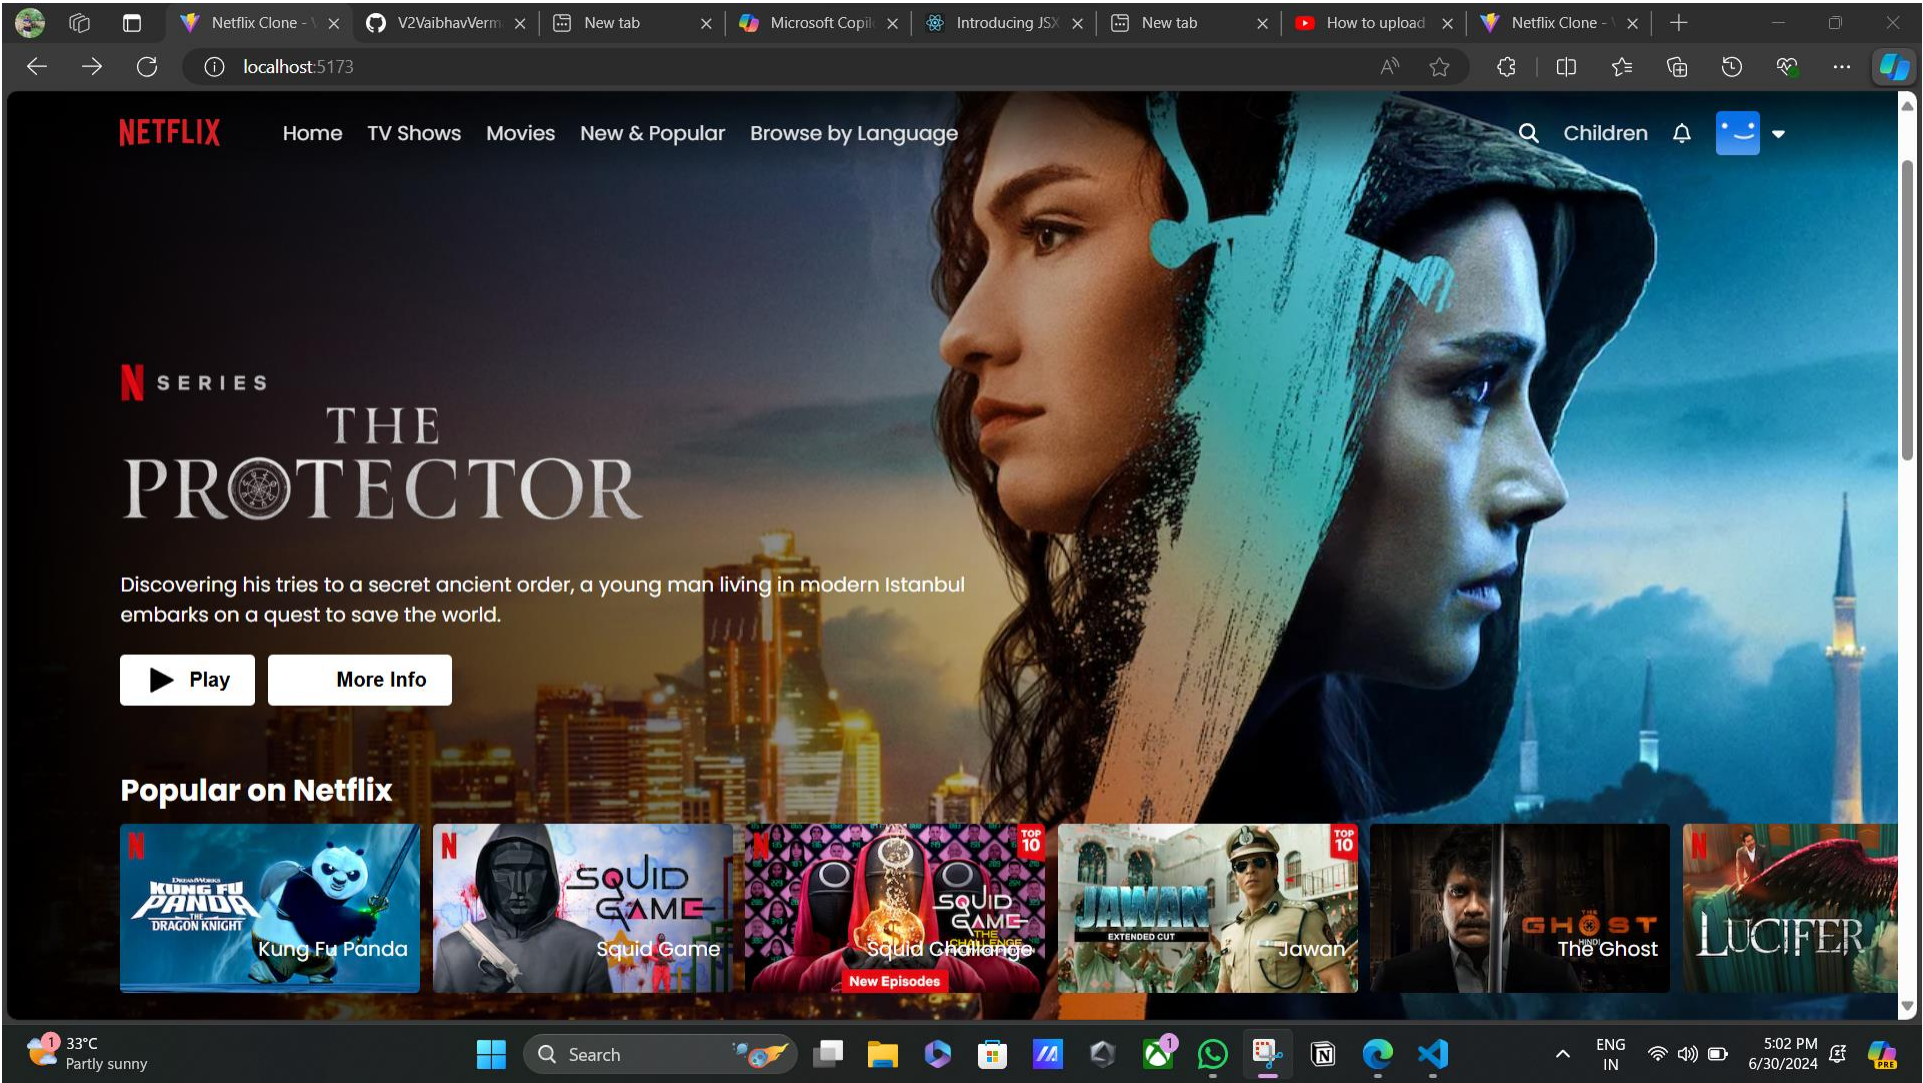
Netflix Clone - V
V2VaibhavVerm
New tab
Microsoft Copil
Introducing JSX
New tab
How to upload
Netflix Clone - V

localhost:5173

NETFLIX
Home
TV Shows
Movies
New & Popular
Browse by Language
Children

N SERIES
THE PROTECTOR

Discovering his tries to a secret ancient order, a young man living in modern Istanbul embarks on a quest to save the world.

Play
More Info

Popular on Netflix

KUNG FU PANDA THE DRAGON KNIGHT
Kung Fu Panda
SQUID GAME
Squid Game
TOP 10
SQUID GAME THE CHALLENGE
Squid Challenge
New Episodes
TOP 10
JAWAN
EXTENDED CUT
Jawan
GHOST
The Ghost
LUCIFER

33°C
Partly sunny
Search
ENG
IN
5:02 PM
6/30/2024